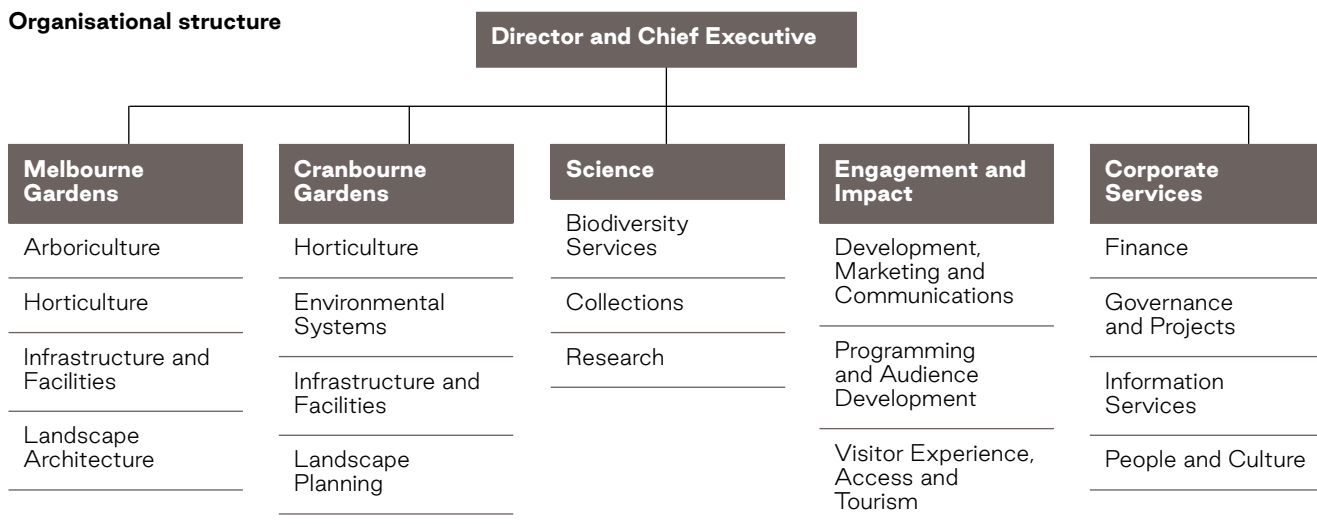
**Organisational structure**

Director and Chief Executive

Melbourne Gardens
Arboriculture
Horticulture
Infrastructure and Facilities
Landscape Architecture

Cranbourne Gardens
Horticulture
Environmental Systems
Infrastructure and Facilities
Landscape Planning

Science
Biodiversity Services
Collections
Research

Engagement and Impact
Development, Marketing and Communications
Programming and Audience Development
Visitor Experience, Access and Tourism

Corporate Services
Finance
Governance and Projects
Information Services
People and Culture